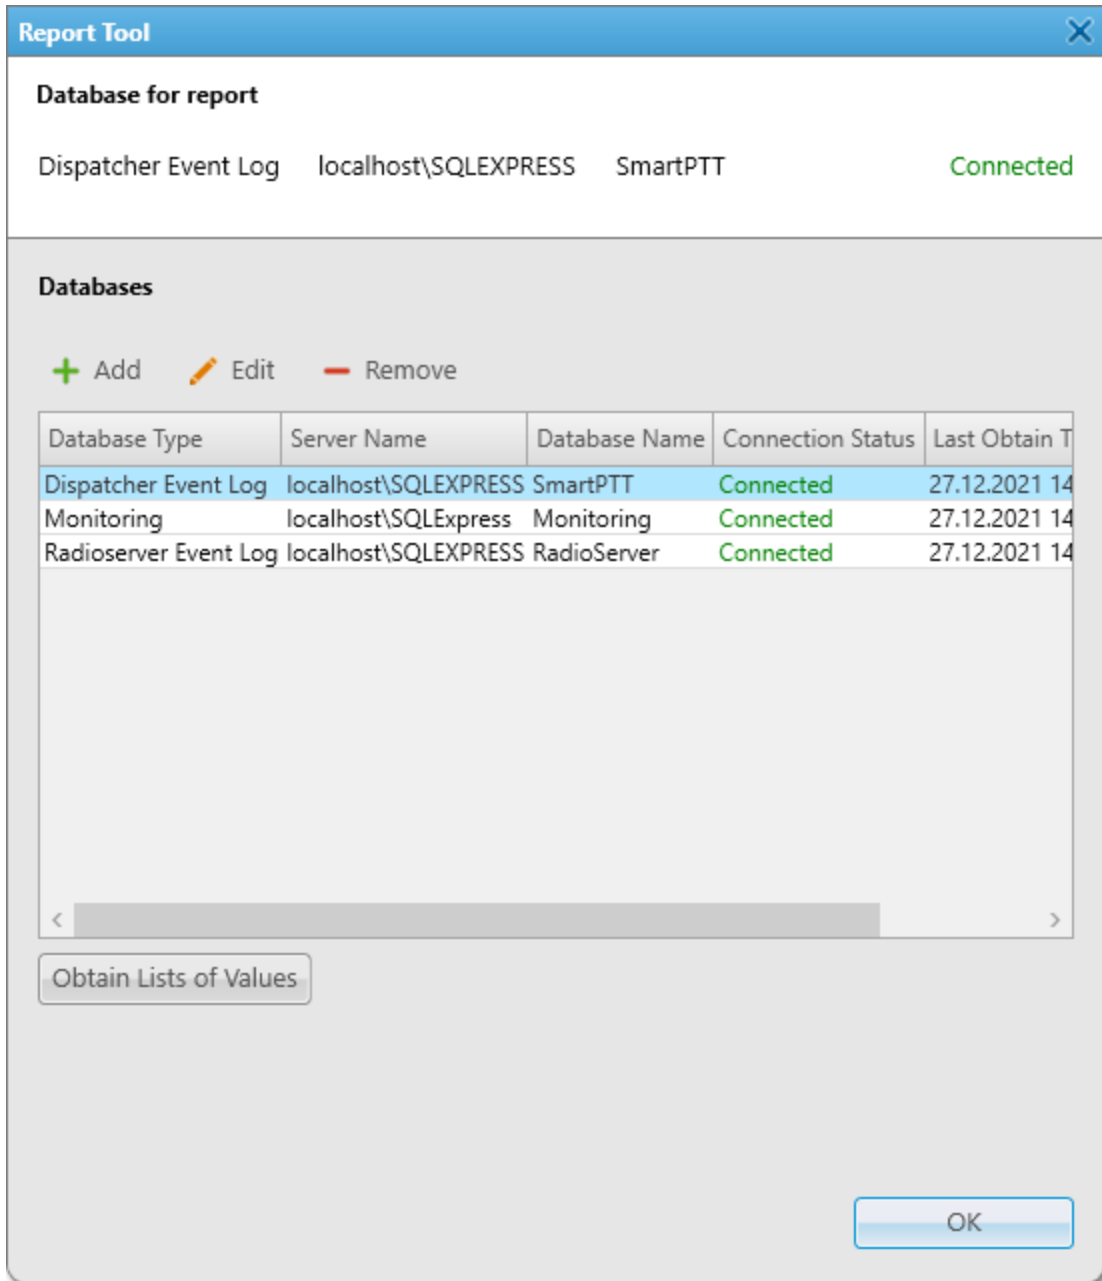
Report Tool

Database for report

Dispatcher Event Log localhost\SQLEXPRESS SmartPTT Connected

Databases

Add Edit Remove

| Database Type | Server Name | Database Name | Connection Status | Last Obtain T |
|---|---|---|---|---|
| Dispatcher Event Log | localhost\SQLEXPRESS | SmartPTT | Connected | 27.12.2021 14 |
| Monitoring | localhost\SQLExpress | Monitoring | Connected | 27.12.2021 14 |
| Radioserver Event Log | localhost\SQLEXPRESS | RadioServer | Connected | 27.12.2021 14 |

Obtain Lists of Values

OK